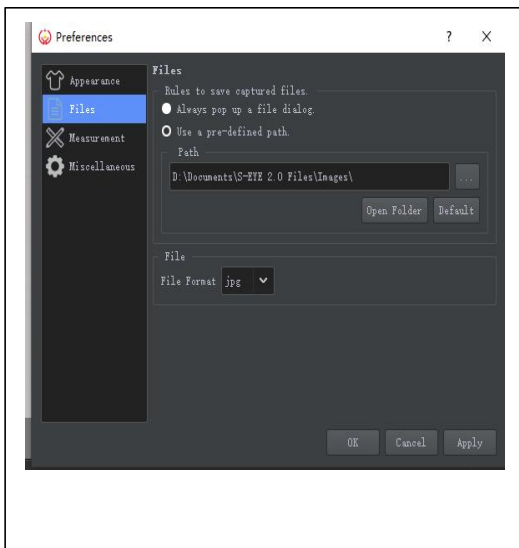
Preferences ? X

Appearance
Files
Measurement
Miscellaneous

Files
Rules to save captured files.
Always pop up a file dialog.
Use a pre-defined path.
Path
D:\Documents\S-EYE 2.0 Files\Images\
...
Open Folder Default

File
File Format jpg

OK Cancel Apply